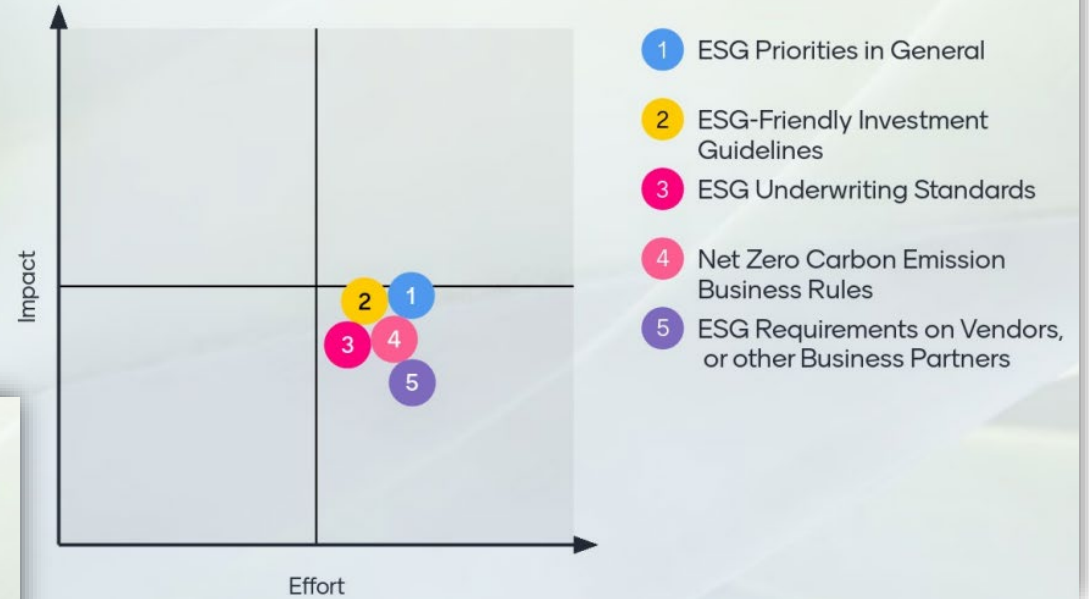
Impact

2 1
3 4
5

Effort

1 ESG Priorities in General

2 ESG-Friendly Investment Guidelines

3 ESG Underwriting Standards

4 Net Zero Carbon Emission Business Rules

5 ESG Requirements on Vendors, or other Business Partners